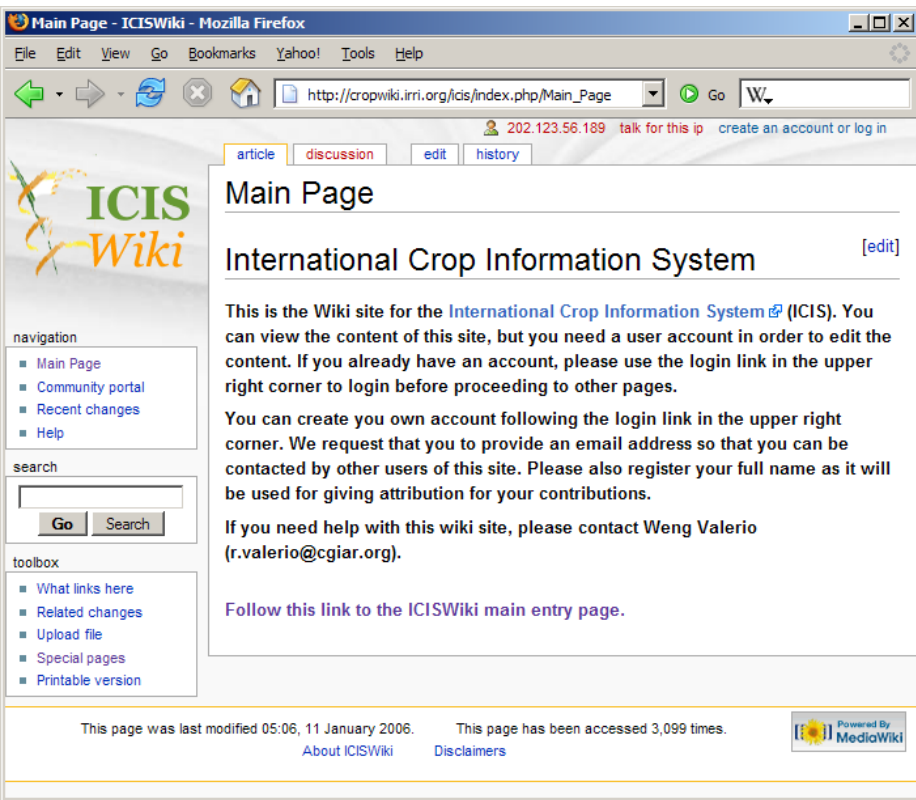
Main Page - ICISWiki - Mozilla Firefox

File Edit View Go Bookmarks Yahoo! Tools Help

http://cropwiki.irri.org/icis/index.php/Main_Page Go W

202.123.56.189 talk for this ip create an account or log in

article discussion edit history

ICIS Wiki

Main Page

International Crop Information System

[edit]

This is the Wiki site for the International Crop Information System (ICIS). You can view the content of this site, but you need a user account in order to edit the content. If you already have an account, please use the login link in the upper right corner to login before proceeding to other pages.

You can create you own account following the login link in the upper right corner. We request that you to provide an email address so that you can be contacted by other users of this site. Please also register your full name as it will be used for giving attribution for your contributions.

If you need help with this wiki site, please contact Weng Valerio (r.valerio@cgiar.org).

Follow this link to the ICISWiki main entry page.

navigation
- Main Page
- Community portal
- Recent changes
- Help

search
Go Search

toolbox
- What links here
- Related changes
- Upload file
- Special pages
- Printable version

This page was last modified 05:06, 11 January 2006. This page has been accessed 3,099 times.

About ICISWiki Disclaimers

Powered By MediaWiki